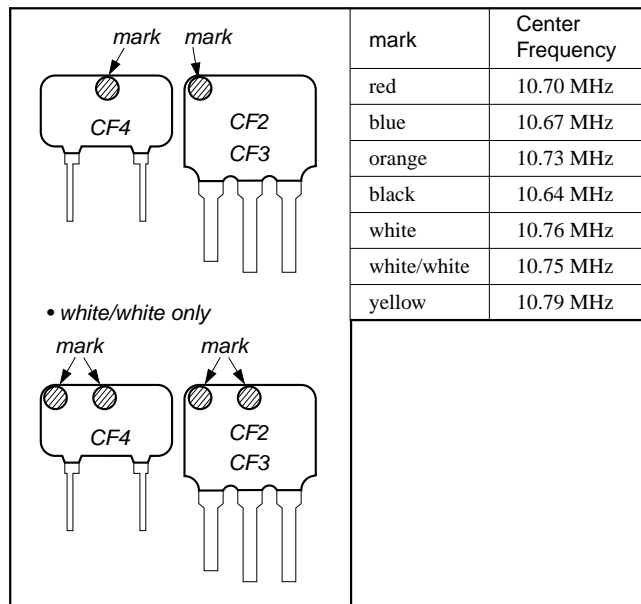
mark mark

CF4

CF2
CF3

• white/white only

mark mark

CF4

CF2
CF3

| mark | Center Frequency |
|---|---|
| red | 10.70 MHz |
| blue | 10.67 MHz |
| orange | 10.73 MHz |
| black | 10.64 MHz |
| white | 10.76 MHz |
| white/white | 10.75 MHz |
| yellow | 10.79 MHz |